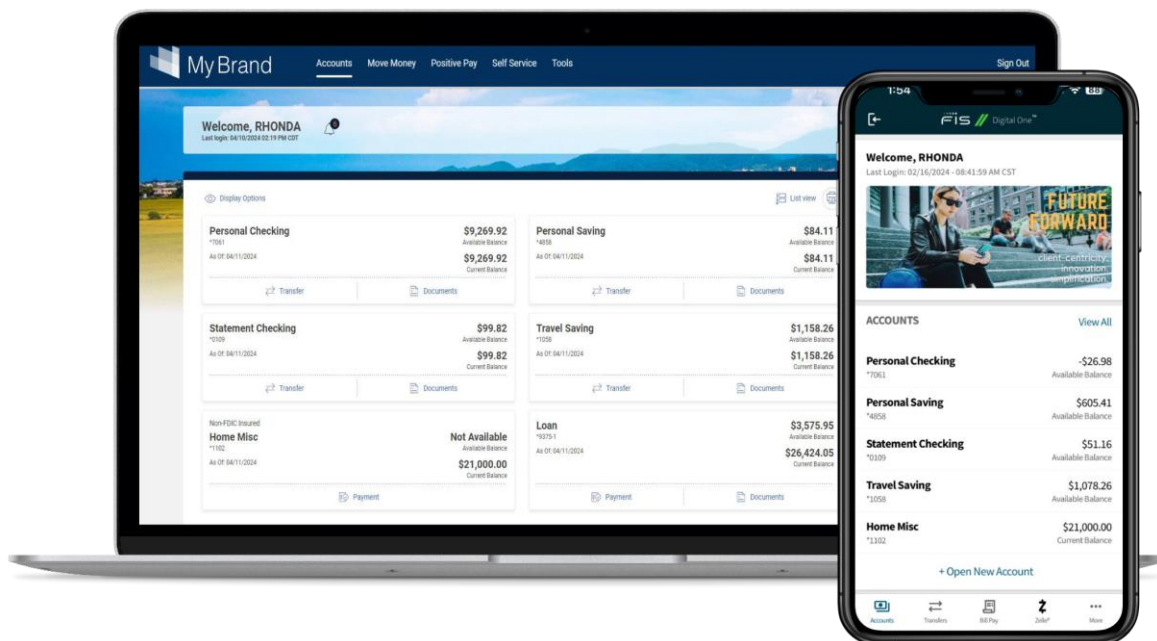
My Brand Accounts Move Money Positive Pay Self Service Tools Sign Out

Welcome, RHONDA
Last login: 04/10/2024 02:19 PM CDT

Display Options

List view

Personal Checking
*7061
As Of: 04/11/2024
$9,269.92
Available Balance
$9,269.92
Current Balance
Transfer
Documents

Personal Saving
*4858
As Of: 04/11/2024
$84.11
Available Balance
$84.11
Current Balance
Transfer
Documents

Statement Checking
*0109
As Of: 04/11/2024
$99.82
Available Balance
$99.82
Current Balance
Transfer
Documents

Travel Saving
*1058
As Of: 04/11/2024
$1,158.26
Available Balance
$1,158.26
Current Balance
Transfer
Documents

Non-FDIC Insured
Home Misc
*1102
As Of: 04/11/2024
Not Available
Available Balance
$21,000.00
Current Balance
Payment

Loan
*9375-1
As Of: 04/11/2024
$3,575.95
Available Balance
$26,424.05
Current Balance
Payment
Documents

1:54
FIS Digital One™

Welcome, RHONDA
Last Login: 02/16/2024 - 08:41:59 AM CST

FUTURE FORWARD
client centricity
innovation
simplification

ACCOUNTS View All

Personal Checking
*7061
-$26.98
Available Balance

Personal Saving
*4858
$605.41
Available Balance

Statement Checking
*0109
$51.16
Available Balance

Travel Saving
*1058
$1,078.26
Available Balance

Home Misc
*1102
$21,000.00
Current Balance

+ Open New Account

Accounts Transfers Bill Pay Zelle® More